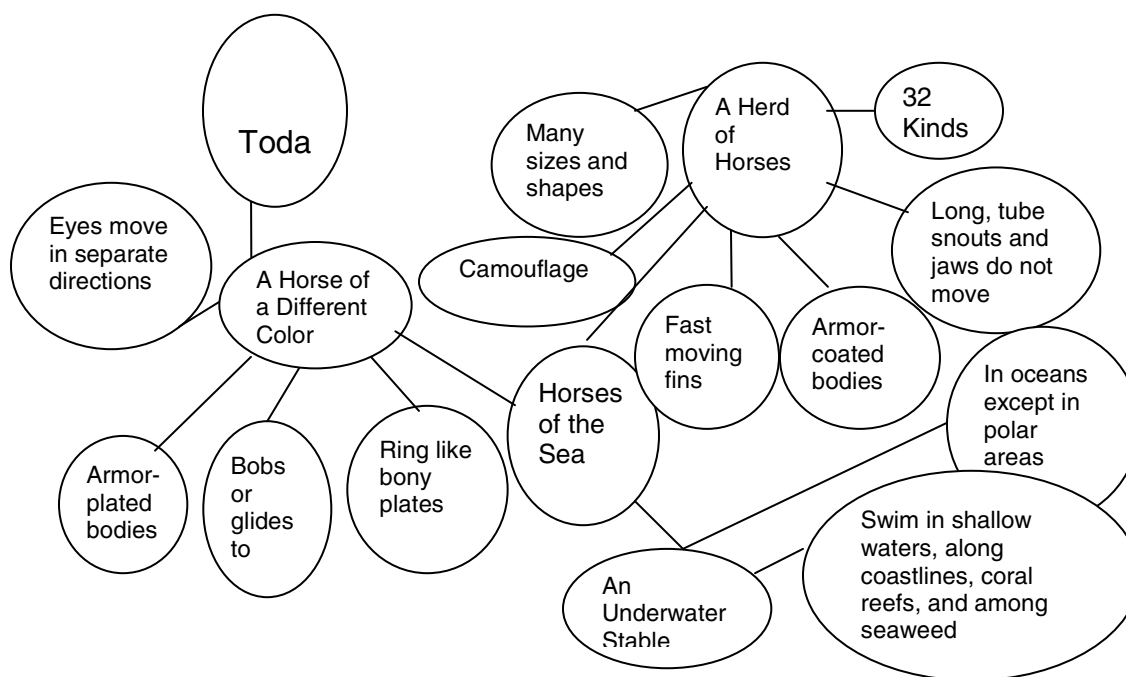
Toda

Eyes move in separate directions

A Horse of a Different Color

Armor-plated bodies

Bobs or glides to

Ring like bony plates

Horses of the Sea

Many sizes and shapes

A Herd of Horses

32 Kinds

Camouflage

Long, tube snouts and jaws do not move

Fast moving fins

Armor-coated bodies

In oceans except in polar areas

Swim in shallow waters, along coastlines, coral reefs, and among seaweed

An Underwater Stable